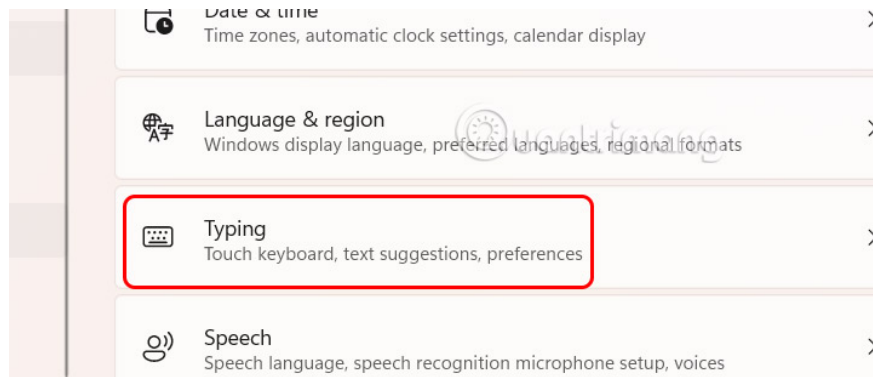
Date & time
Time zones, automatic clock settings, calendar display

Language & region
Windows display language, preferred languages, regional formats

Typing
Touch keyboard, text suggestions, preferences

Speech
Speech language, speech recognition microphone setup, voices